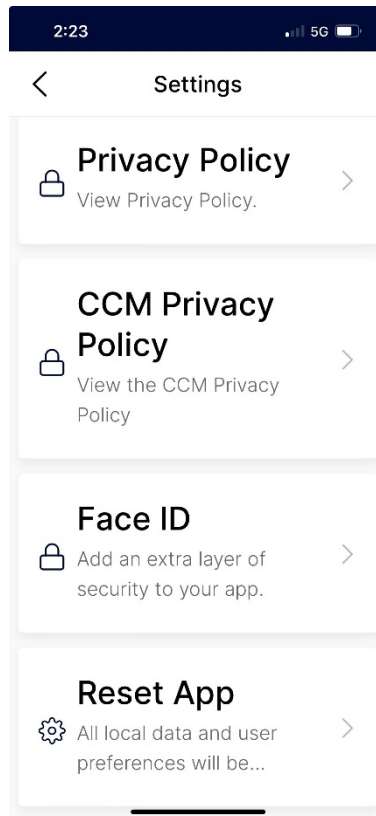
2:23

5G

<

Settings

Privacy Policy

View Privacy Policy.

>

CCM Privacy Policy

View the CCM Privacy Policy

>

Face ID

Add an extra layer of security to your app.

>

Reset App

All local data and user preferences will be...

>